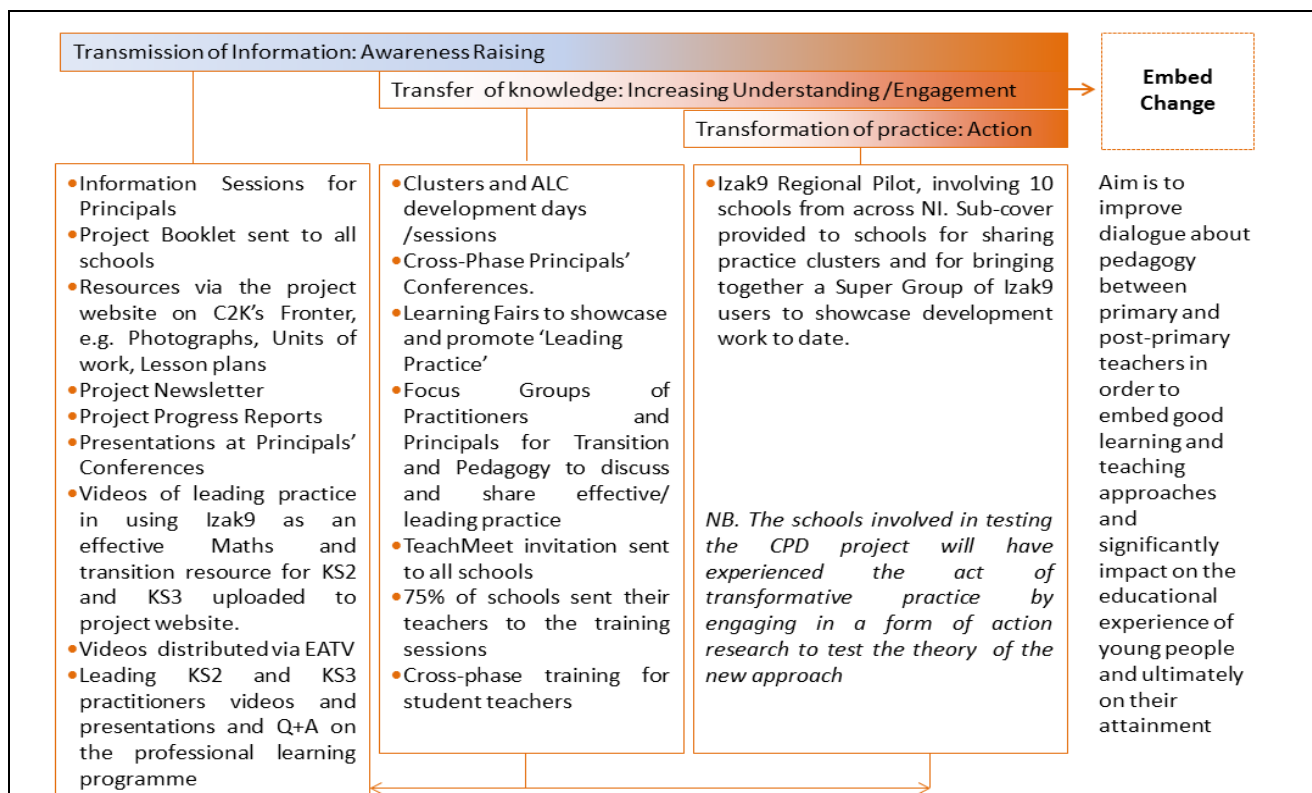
Transmission of Information: Awareness Raising

Transfer of knowledge: Increasing Understanding /Engagement

Transformation of practice: Action

Embed Change

- Information Sessions for Principals
- Project Booklet sent to all schools
- Resources via the project website on C2K's Fronter, e.g. Photographs, Units of work, Lesson plans
- Project Newsletter
- Project Progress Reports
- Presentations at Principals' Conferences
- Videos of leading practice in using Izak9 as an effective Maths and transition resource for KS2 and KS3 uploaded to project website.
- Videos distributed via EATV
- Leading KS2 and KS3 practitioners videos and presentations and Q+A on the professional learning programme

- Clusters and ALC development days /sessions
- Cross-Phase Principals' Conferences.
- Learning Fairs to showcase and promote 'Leading Practice'
- Focus Groups of Practitioners and Principals for Transition and Pedagogy to discuss and share effective/ leading practice
- TeachMeet invitation sent to all schools
- 75% of schools sent their teachers to the training sessions
- Cross-phase training for student teachers

- Izak9 Regional Pilot, involving 10 schools from across NI. Sub-cover provided to schools for sharing practice clusters and for bringing together a Super Group of Izak9 users to showcase development work to date.

*NB. The schools involved in testing the CPD project will have experienced the act of transformative practice by engaging in a form of action research to test the theory of the new approach*

Aim is to improve dialogue about pedagogy between primary and post-primary teachers in order to embed good learning and teaching approaches and significantly impact on the educational experience of young people and ultimately on their attainment